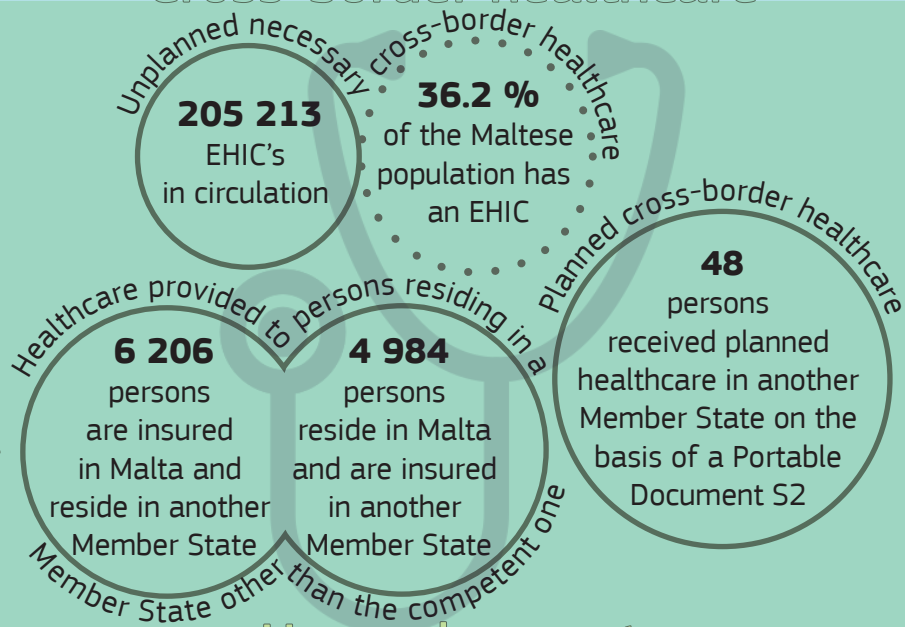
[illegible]

Unplanned necessary cross-border healthcare

205 213
EHIC's
in circulation

36.2 %
of the Maltese population has an EHIC

Planned cross-border healthcare

48
persons received planned healthcare in another Member State on the basis of a Portable Document S2

Healthcare provided to persons residing in a Member State other than the competent one

6 206
persons are insured in Malta and reside in another Member State

4 984
persons reside in Malta and are insured in another Member State

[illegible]